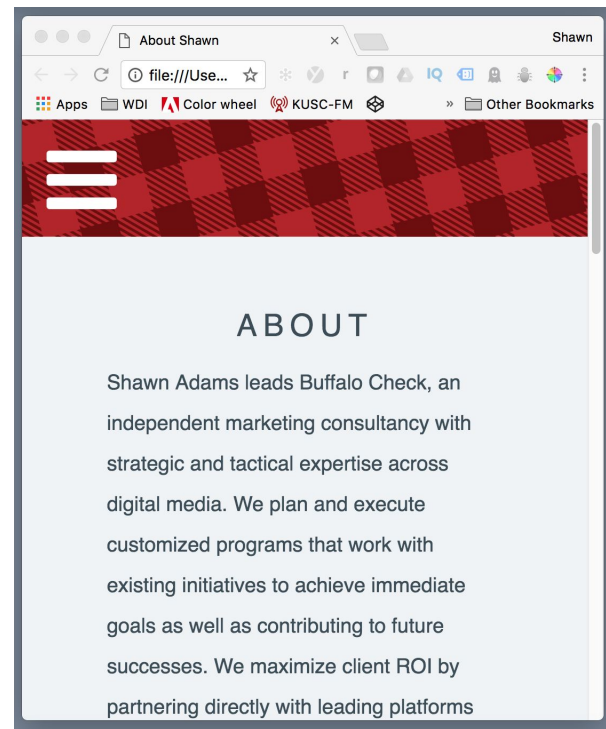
About Shawn ×

Shawn

file:///Use...

Apps WDI Color wheel KUSC-FM » Other Bookmarks

ABOUT

Shawn Adams leads Buffalo Check, an independent marketing consultancy with strategic and tactical expertise across digital media. We plan and execute customized programs that work with existing initiatives to achieve immediate goals as well as contributing to future successes. We maximize client ROI by partnering directly with leading platforms